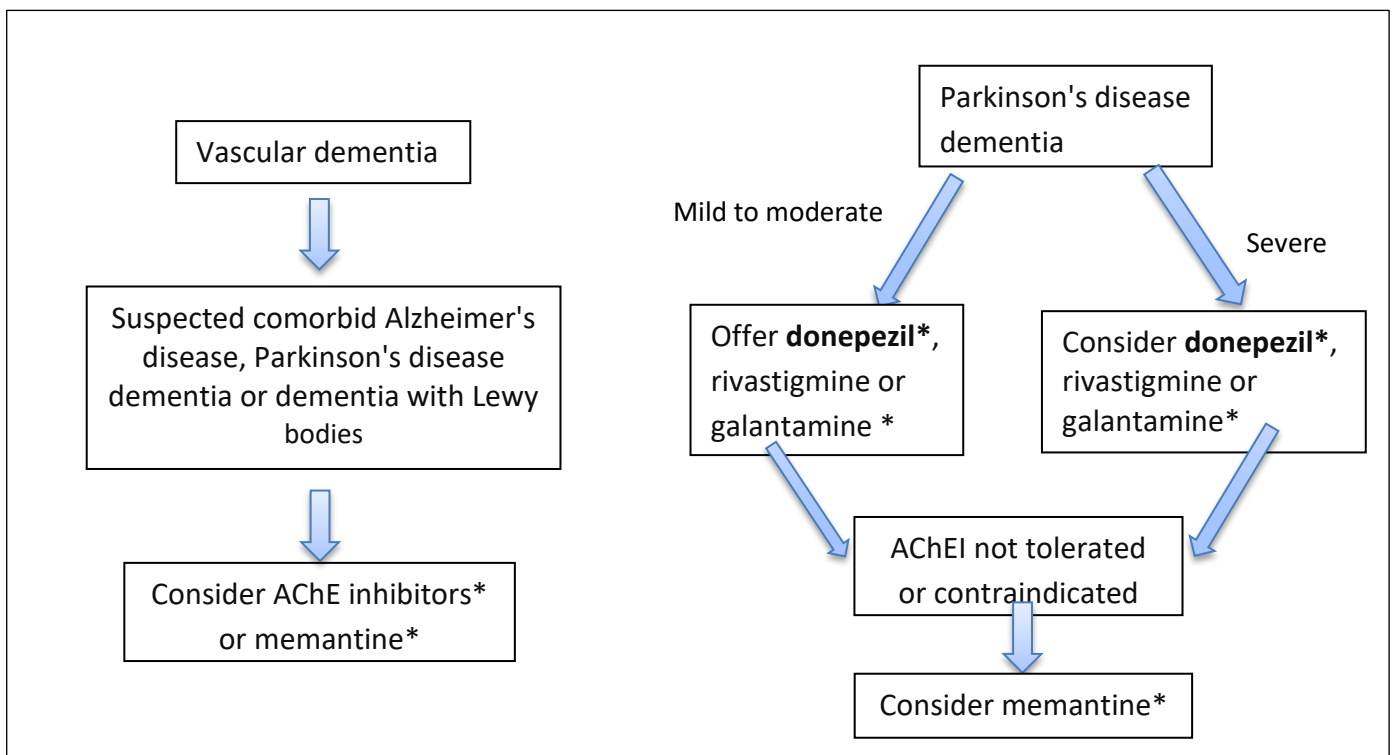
Vascular dementia

Suspected comorbid Alzheimer's disease, Parkinson's disease dementia or dementia with Lewy bodies

Consider AChE inhibitors* or memantine*

Parkinson's disease dementia

Mild to moderate

Severe

Offer **donepezil***, rivastigmine or galantamine *

Consider **donepezil***, rivastigmine or galantamine*

AChEI not tolerated or contraindicated

Consider memantine*